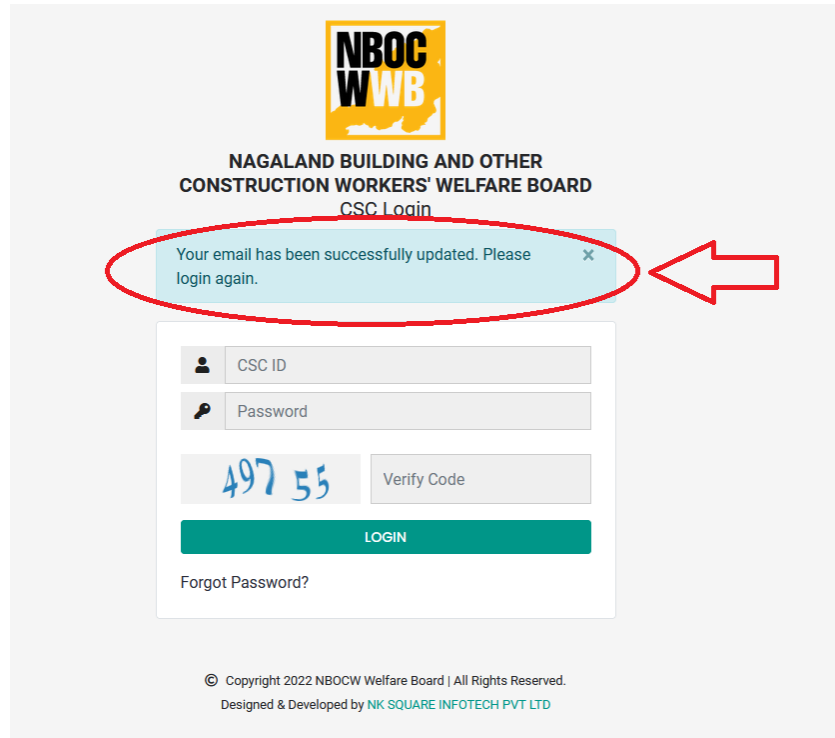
NBOC
WWB

NAGALAND BUILDING AND OTHER CONSTRUCTION WORKERS' WELFARE BOARD
CSC Login

Your email has been successfully updated. Please login again.
×

CSC ID
Password
497 55
Verify Code
LOGIN
Forgot Password?

© Copyright 2022 NBOCW Welfare Board | All Rights Reserved.
Designed & Developed by NK SQUARE INFOTECH PVT LTD